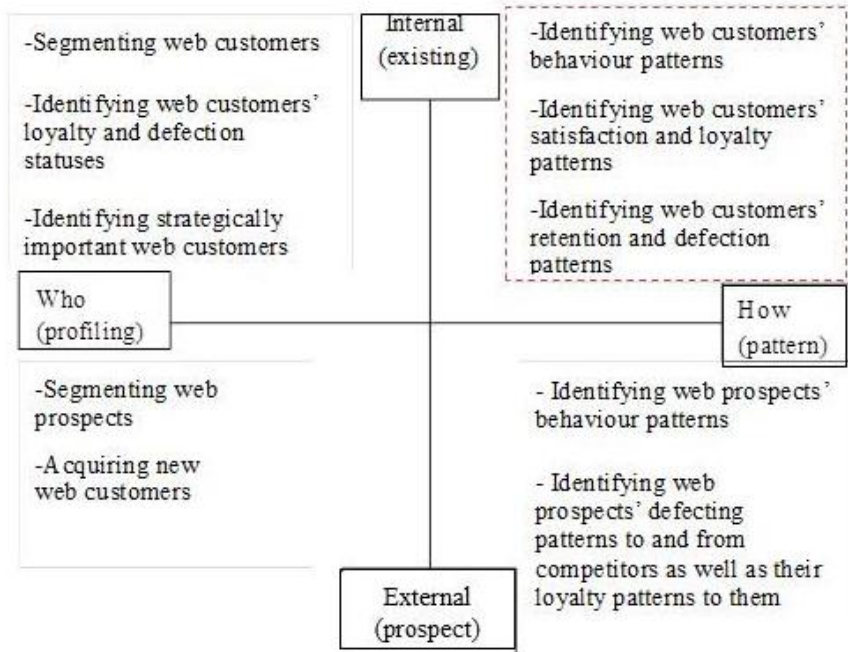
Internal (existing)

-Segmenting web customers

-Identifying web customers' loyalty and defection statuses

-Identifying strategically important web customers

-Identifying web customers' behaviour patterns

-Identifying web customers' satisfaction and loyalty patterns

-Identifying web customers' retention and defection patterns

Who (profiling)

How (pattern)

-Segmenting web prospects

-Acquiring new web customers

- Identifying web prospects' behaviour patterns

- Identifying web prospects' defecting patterns to and from competitors as well as their loyalty patterns to them

External (prospect)